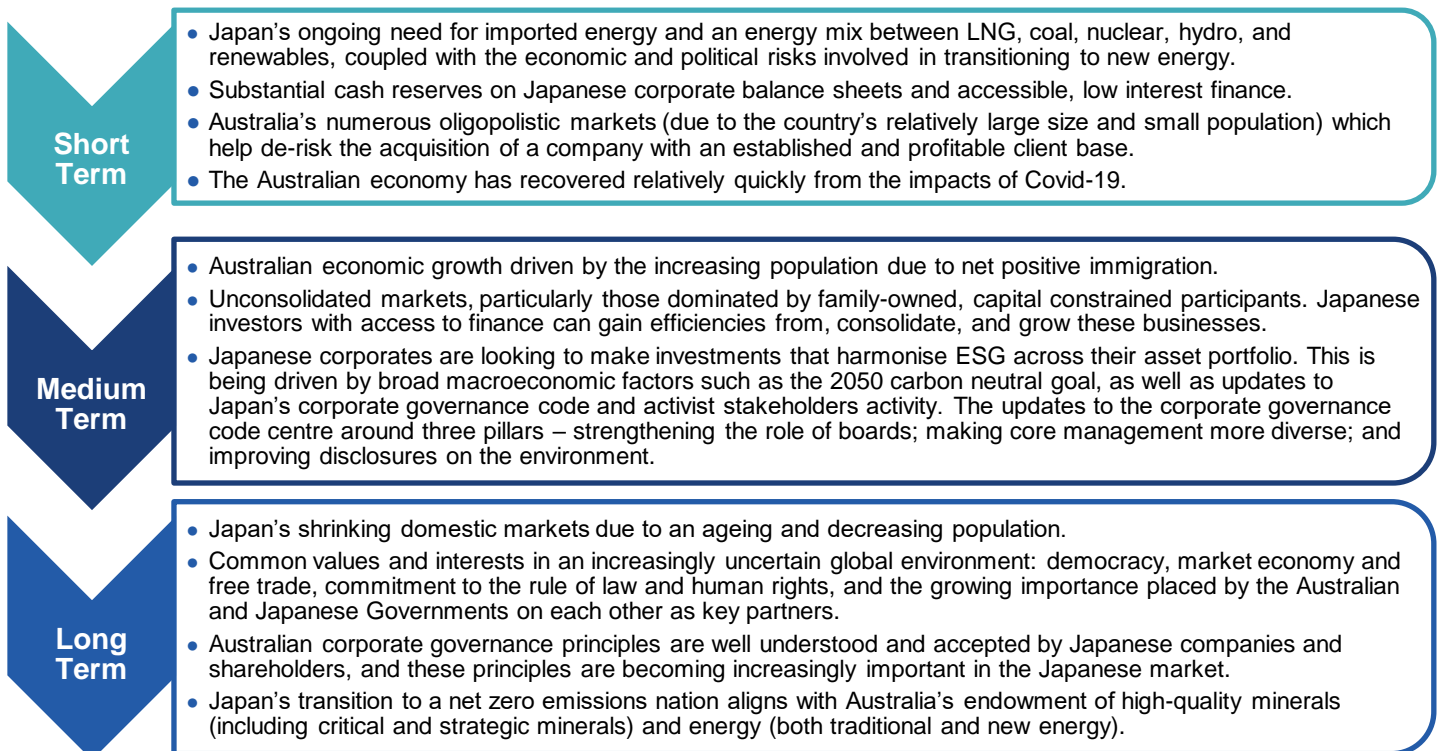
Short Term

- Japan's ongoing need for imported energy and an energy mix between LNG, coal, nuclear, hydro, and renewables, coupled with the economic and political risks involved in transitioning to new energy.
- Substantial cash reserves on Japanese corporate balance sheets and accessible, low interest finance.
- Australia's numerous oligopolistic markets (due to the country's relatively large size and small population) which help de-risk the acquisition of a company with an established and profitable client base.
- The Australian economy has recovered relatively quickly from the impacts of Covid-19.

Medium Term

- Australian economic growth driven by the increasing population due to net positive immigration.
- Unconsolidated markets, particularly those dominated by family-owned, capital constrained participants. Japanese investors with access to finance can gain efficiencies from, consolidate, and grow these businesses.
- Japanese corporates are looking to make investments that harmonise ESG across their asset portfolio. This is being driven by broad macroeconomic factors such as the 2050 carbon neutral goal, as well as updates to Japan's corporate governance code and activist stakeholders activity. The updates to the corporate governance code centre around three pillars – strengthening the role of boards; making core management more diverse; and improving disclosures on the environment.

Long Term

- Japan's shrinking domestic markets due to an ageing and decreasing population.
- Common values and interests in an increasingly uncertain global environment: democracy, market economy and free trade, commitment to the rule of law and human rights, and the growing importance placed by the Australian and Japanese Governments on each other as key partners.
- Australian corporate governance principles are well understood and accepted by Japanese companies and shareholders, and these principles are becoming increasingly important in the Japanese market.
- Japan's transition to a net zero emissions nation aligns with Australia's endowment of high-quality minerals (including critical and strategic minerals) and energy (both traditional and new energy).